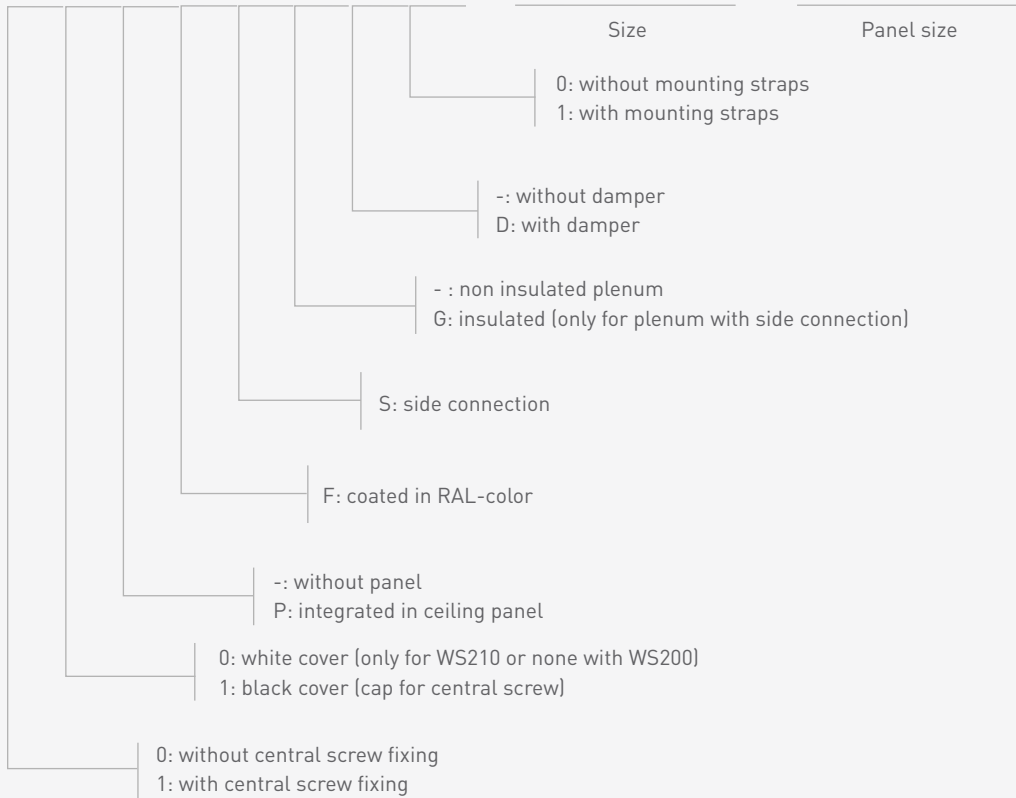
Size

Panel size

0: without mounting straps
1: with mounting straps

-: without damper
D: with damper

- : non insulated plenum
G: insulated (only for plenum with side connection)

S: side connection

F: coated in RAL-color

-: without panel
P: integrated in ceiling panel

0: white cover (only for WS210 or none with WS200)
1: black cover (cap for central screw)

0: without central screw fixing
1: with central screw fixing